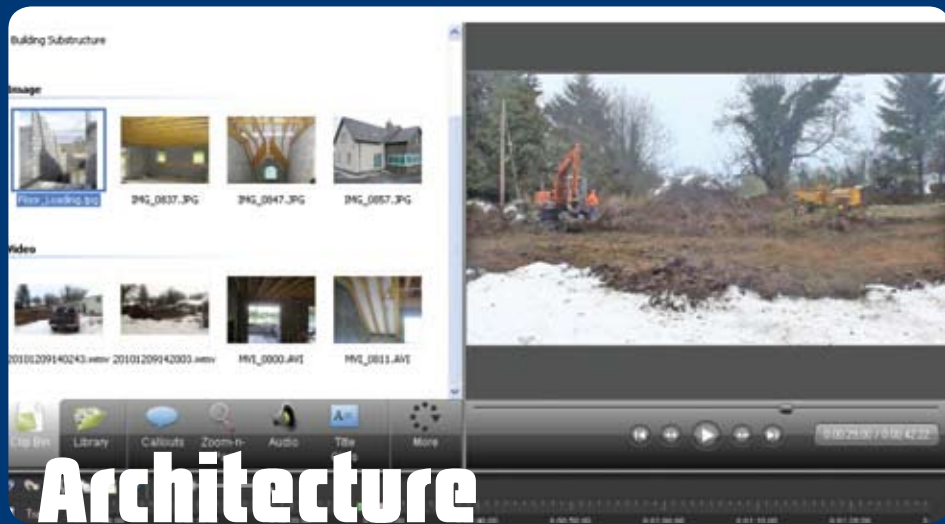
Building Substructure

Image

Floor_Loading.jpg

IMG_0837.JPG

IMG_0847.JPG

IMG_0857.JPG

Video

20101209140243.wmv

20101209142003.wmv

MVI_0000.AVI

MVI_0011.AVI

Clip Bin

Library

Callouts

Zoom-n-

Audio

Title

More

0:00:29:00 / 0:00:42:22

Architecture